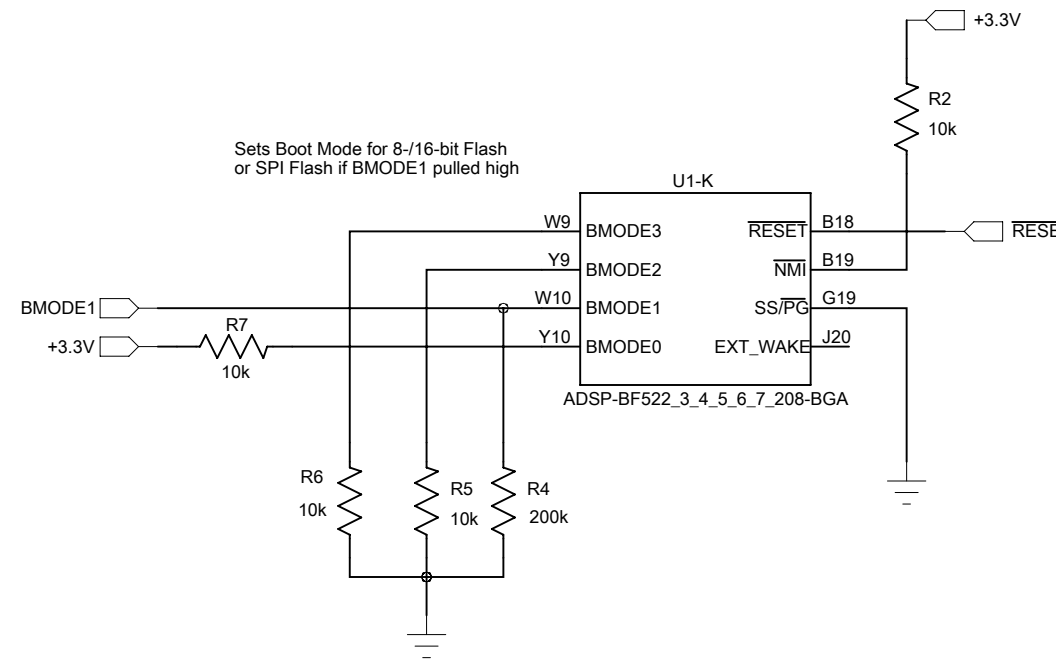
+3.3V

R2
10k

Sets Boot Mode for 8-/16-bit Flash
or SPI Flash if BMODE1 pulled high

U1-K

W9 BMODE3
Y9 BMODE2
BMODE1 W10 BMODE1
+3.3V R7 10k Y10 BMODE0

$\overline{RESET}$ B18
$\overline{NMI}$ B19
SS/$\overline{PG}$ G19
EXT_WAKE J20

$\overline{RESE}$

ADSP-BF522_3_4_5_6_7_208-BGA

R6
10k

R5
10k

R4
200k